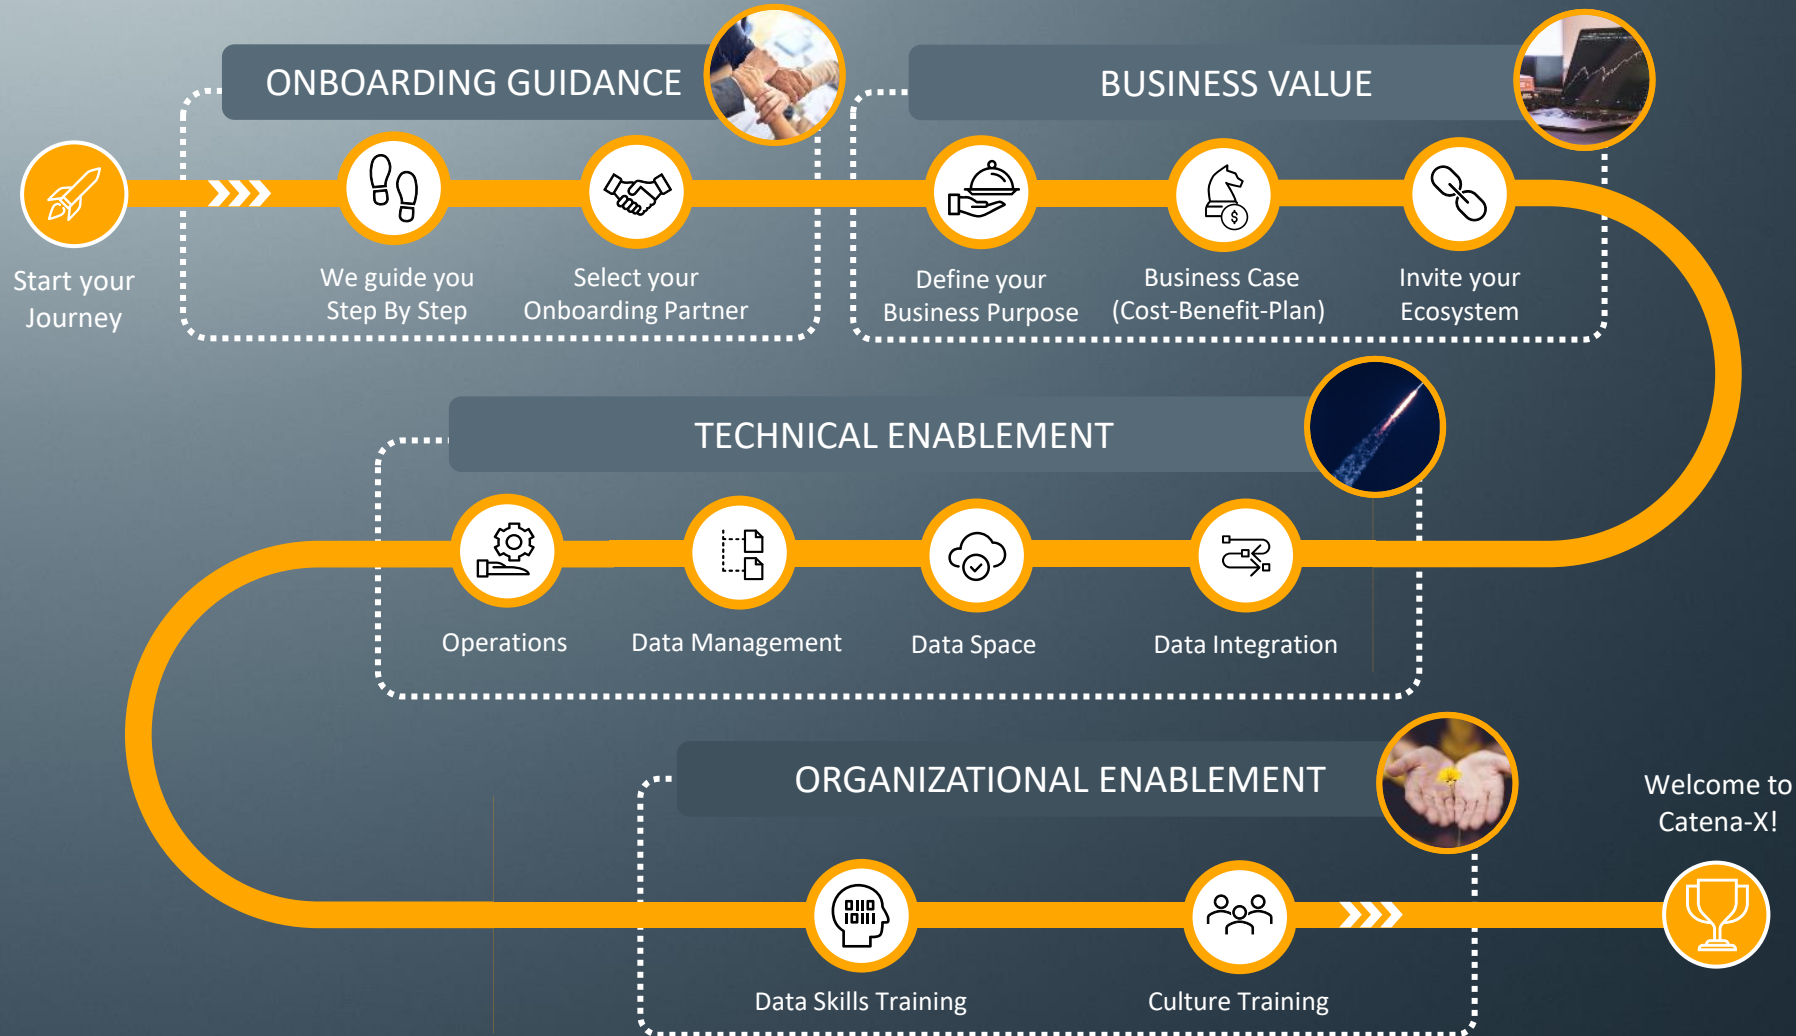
ONBOARDING GUIDANCE

BUSINESS VALUE

Start your Journey

We guide you Step By Step

Select your Onboarding Partner

Define your Business Purpose

Business Case (Cost-Benefit-Plan)

Invite your Ecosystem

TECHNICAL ENABLEMENT

Operations

Data Management

Data Space

Data Integration

ORGANIZATIONAL ENABLEMENT

Welcome to Catena-X!

Data Skills Training

Culture Training